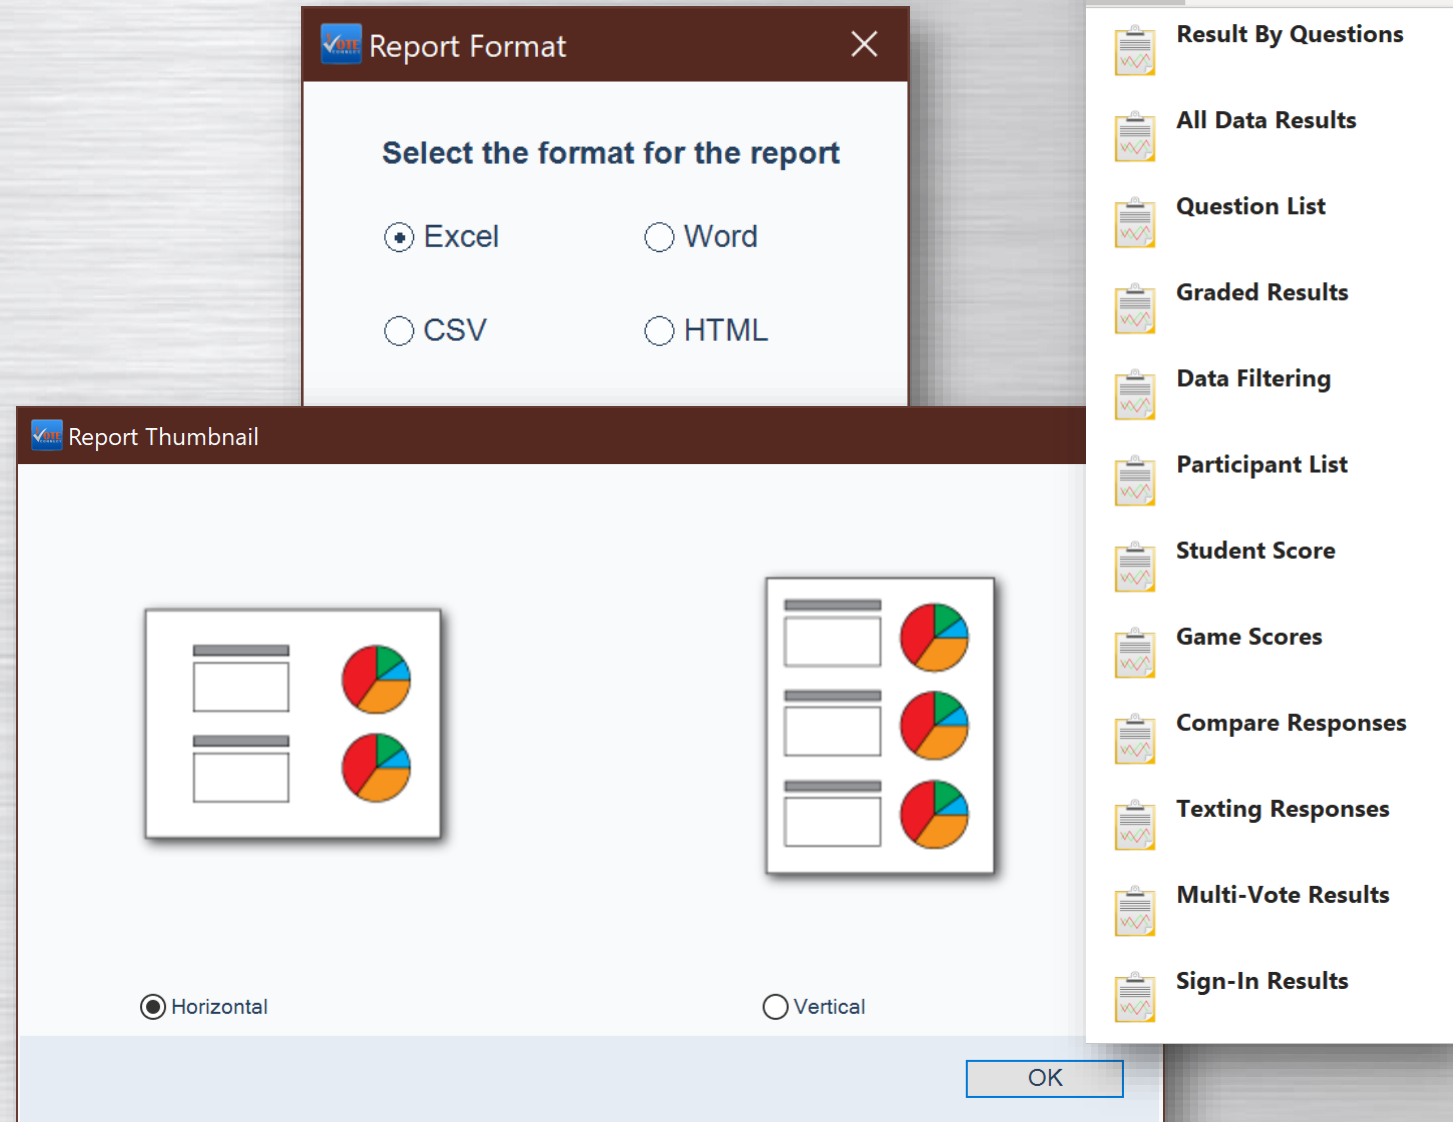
Report Format

Select the format for the report

Excel
Word
CSV
HTML

Report Thumbnail

Horizontal
Vertical

OK

Result By Questions
All Data Results
Question List
Graded Results
Data Filtering
Participant List
Student Score
Game Scores
Compare Responses
Texting Responses
Multi-Vote Results
Sign-In Results